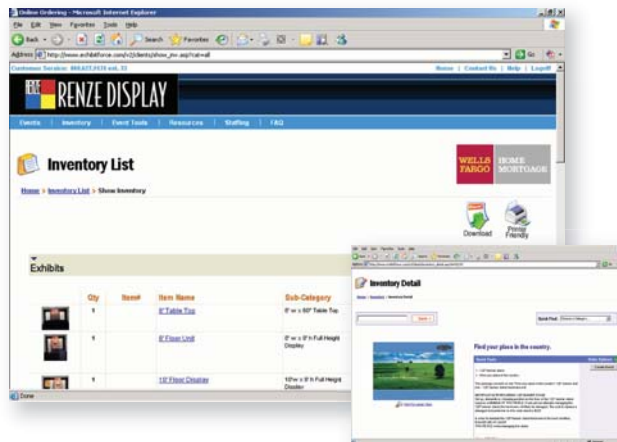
Online Ordering - Microsoft Internet Explorer

File Edit View Favorites Tools Help

Back Search Favorites

Address http://www.exhibitforce.com/v3/clients/show_inv.asp?cat=all

Go

Customer Service: 866.437.3434 ext. 33

Home | Contact Us | Help | Logoff

RENZE DISPLAY

Events | Inventory | Event Tools | Resources | Staffing | FAQ

Inventory List

WELLS FARGO HOME MORTGAGE

Home > Inventory List > Show Inventory

Download

Printer Friendly

Exhibits

| | Qty | Item# | Item Name | Sub-Category |
|---|---|---|---|---|
| | 1 | | 6' Table Top | 6' w x 60" Table Top |
| | 1 | | 8' Floor Unit | 8' w x 8' h Full Height Display |
| | 1 | | 10' Floor Display | 10'w x 8' h Full Height Display |

Done

Inventory Detail

Home > Inventory > Inventory Detail

Quick Find

Find your place in the country.

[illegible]